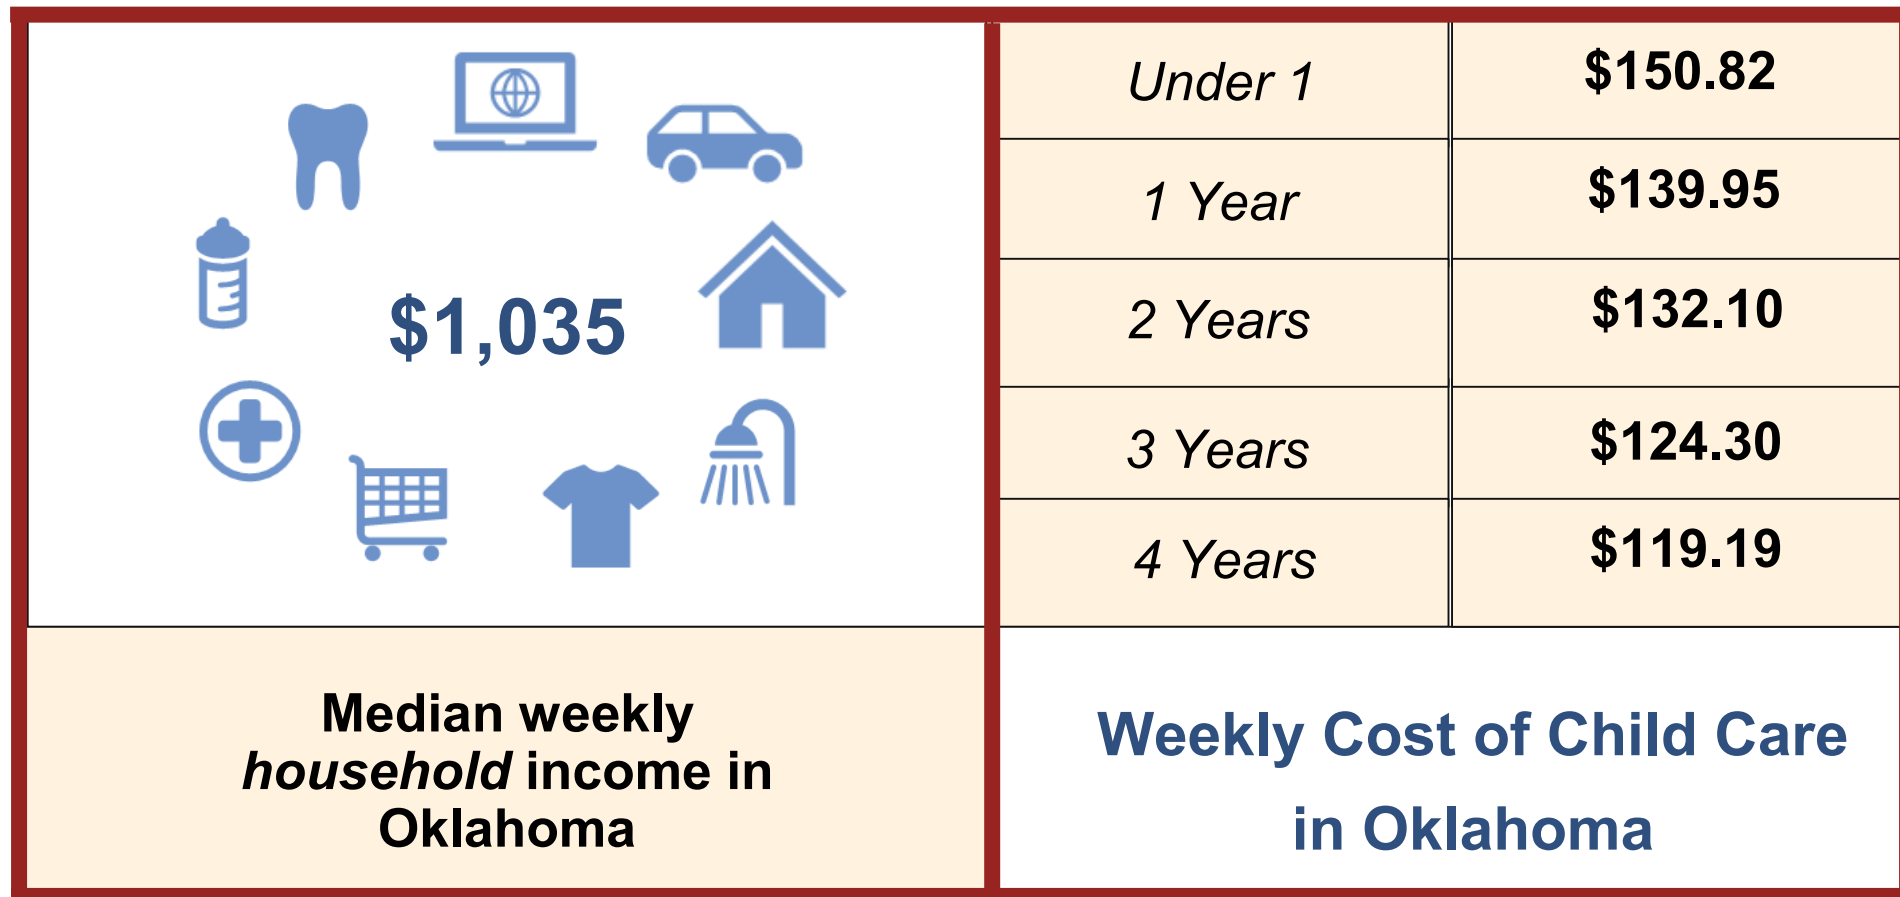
$1,035

Median weekly *household* income in Oklahoma

| Under 1 | $150.82 |
|---|---|
| 1 Year | $139.95 |
| 2 Years | $132.10 |
| 3 Years | $124.30 |
| 4 Years | $119.19 |

Weekly Cost of Child Care in Oklahoma